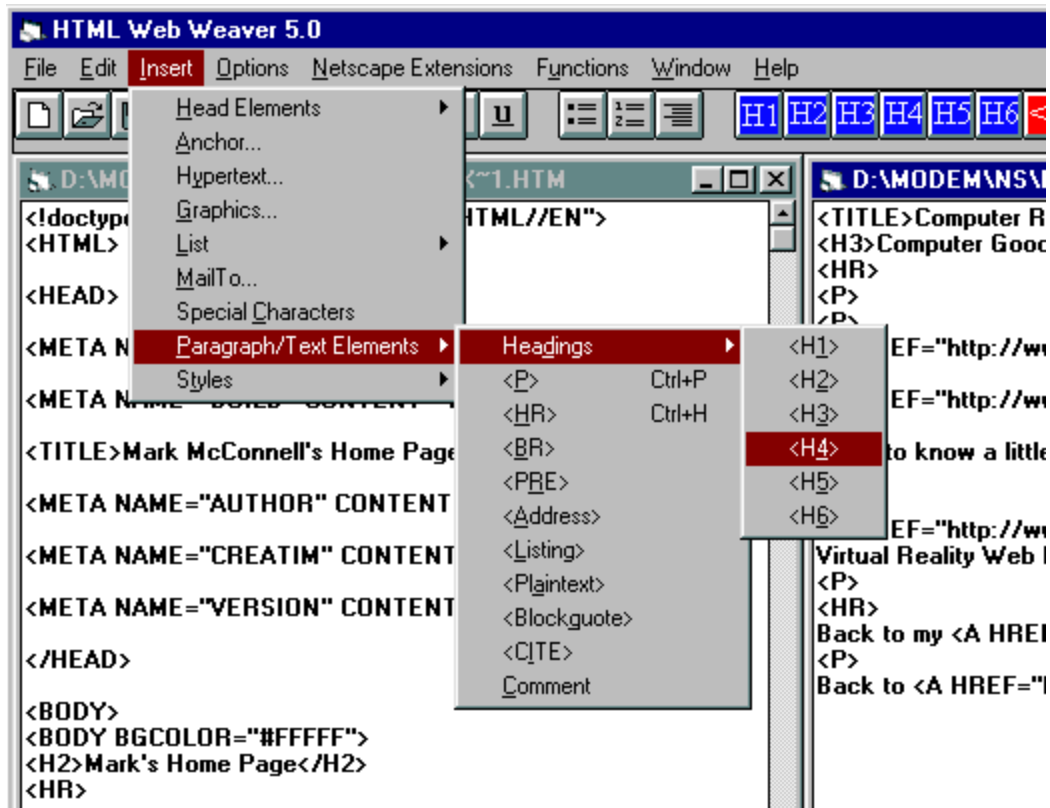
HTML Web Weaver 5.0

File Edit Insert Options Netscape Extensions Functions Window Help

u H1 H2 H3 H4 H5 H6

D:\MO ~1.HTM

<!doctype HTML//EN">
<HTML>

<HEAD>

<META N

<META NAME="BUILD" CONTENT

<TITLE>Mark McConnell's Home Page

<META NAME="AUTHOR" CONTENT

<META NAME="CREATIM" CONTENT

<META NAME="VERSION" CONTENT

</HEAD>

<BODY>
<BODY BGCOLOR="#FFFFF">
<H2>Mark's Home Page</H2>
<HR>

Head Elements
Anchor...
Hypertext...
Graphics...
List
MailTo...
Special Characters
Paragraph/Text Elements
Styles

Headings
<P> Ctrl+P
<HR> Ctrl+H
<BR>
<PRE>
<Address>
<Listing>
<Plaintext>
<Blockquote>
<CITE>
Comment

<H1>
<H2>
<H3>
<H4>
<H5>
<H6>

D:\MODEM\NS\

<TITLE>Computer R
<H3>Computer Gooc
<HR>
<P>
<P>
EF="http://wv
EF="http://wv
to know a little
EF="http://wv
Virtual Reality Web
<P>
<HR>
Back to my <A HREF
<P>
Back to <A HREF="